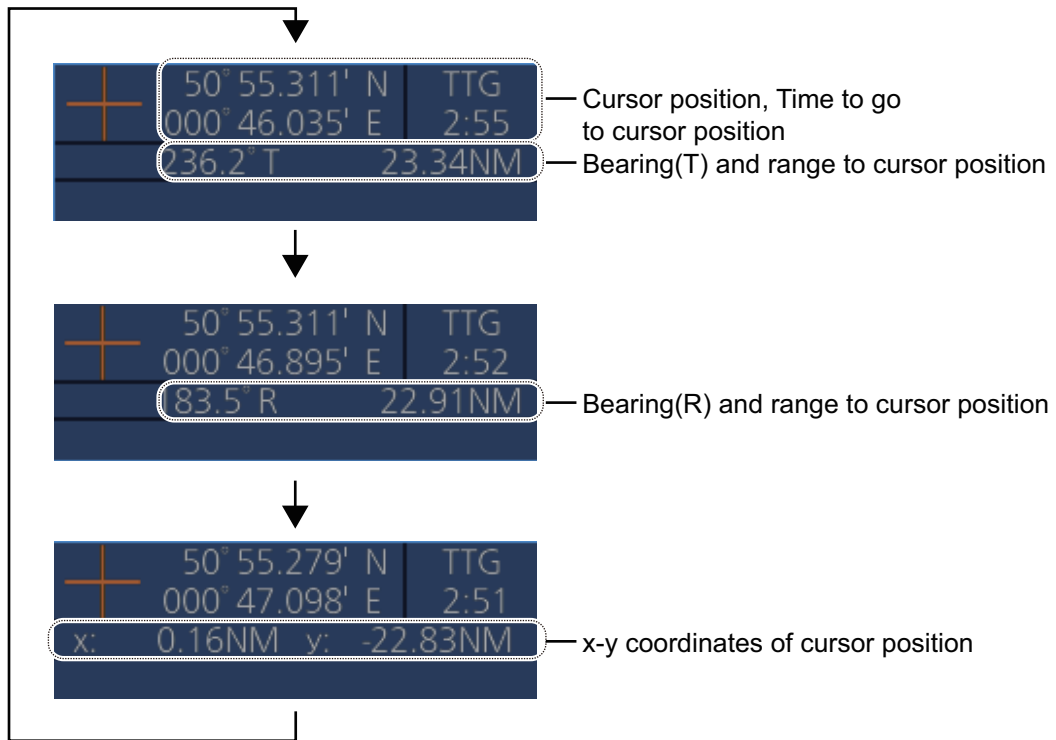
50° 55.311' N
000° 46.035' E
TTG
2:55
236.2° T
23.34NM

Cursor position, Time to go to cursor position

Bearing(T) and range to cursor position

50° 55.311' N
000° 46.895' E
TTG
2:52
83.5° R
22.91NM

Bearing(R) and range to cursor position

50° 55.279' N
000° 47.098' E
TTG
2:51
x: 0.16NM y: -22.83NM

x-y coordinates of cursor position